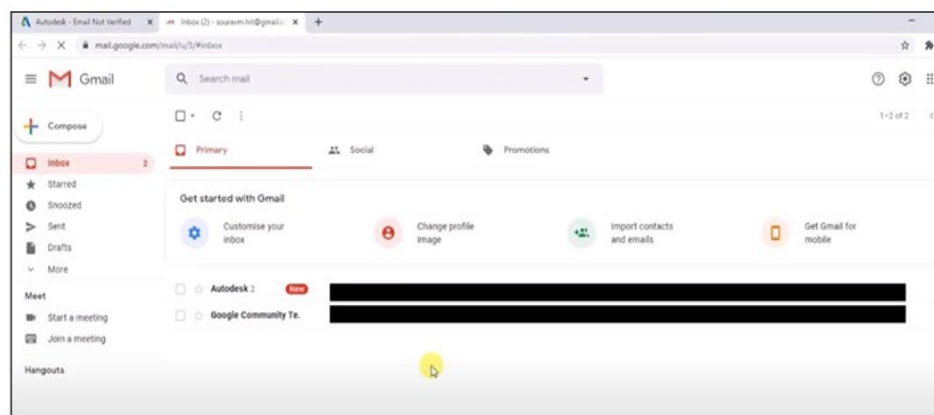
Autodesk - Email Not Verified ×
Inbox (2) - souravm.hit@gmail.c ×
+
mail.google.com/mail/u/1/#inbox

Gmail
Search mail
Compose
Inbox 2
Starred
Snoozed
Sent
Drafts
More
Meet
Start a meeting
Join a meeting
Hangouts

1–2 of 2
Primary
Social
Promotions

Get started with Gmail
Customise your inbox
Change profile image
Import contacts and emails
Get Gmail for mobile

Autodesk 2 New
Google Community Te.